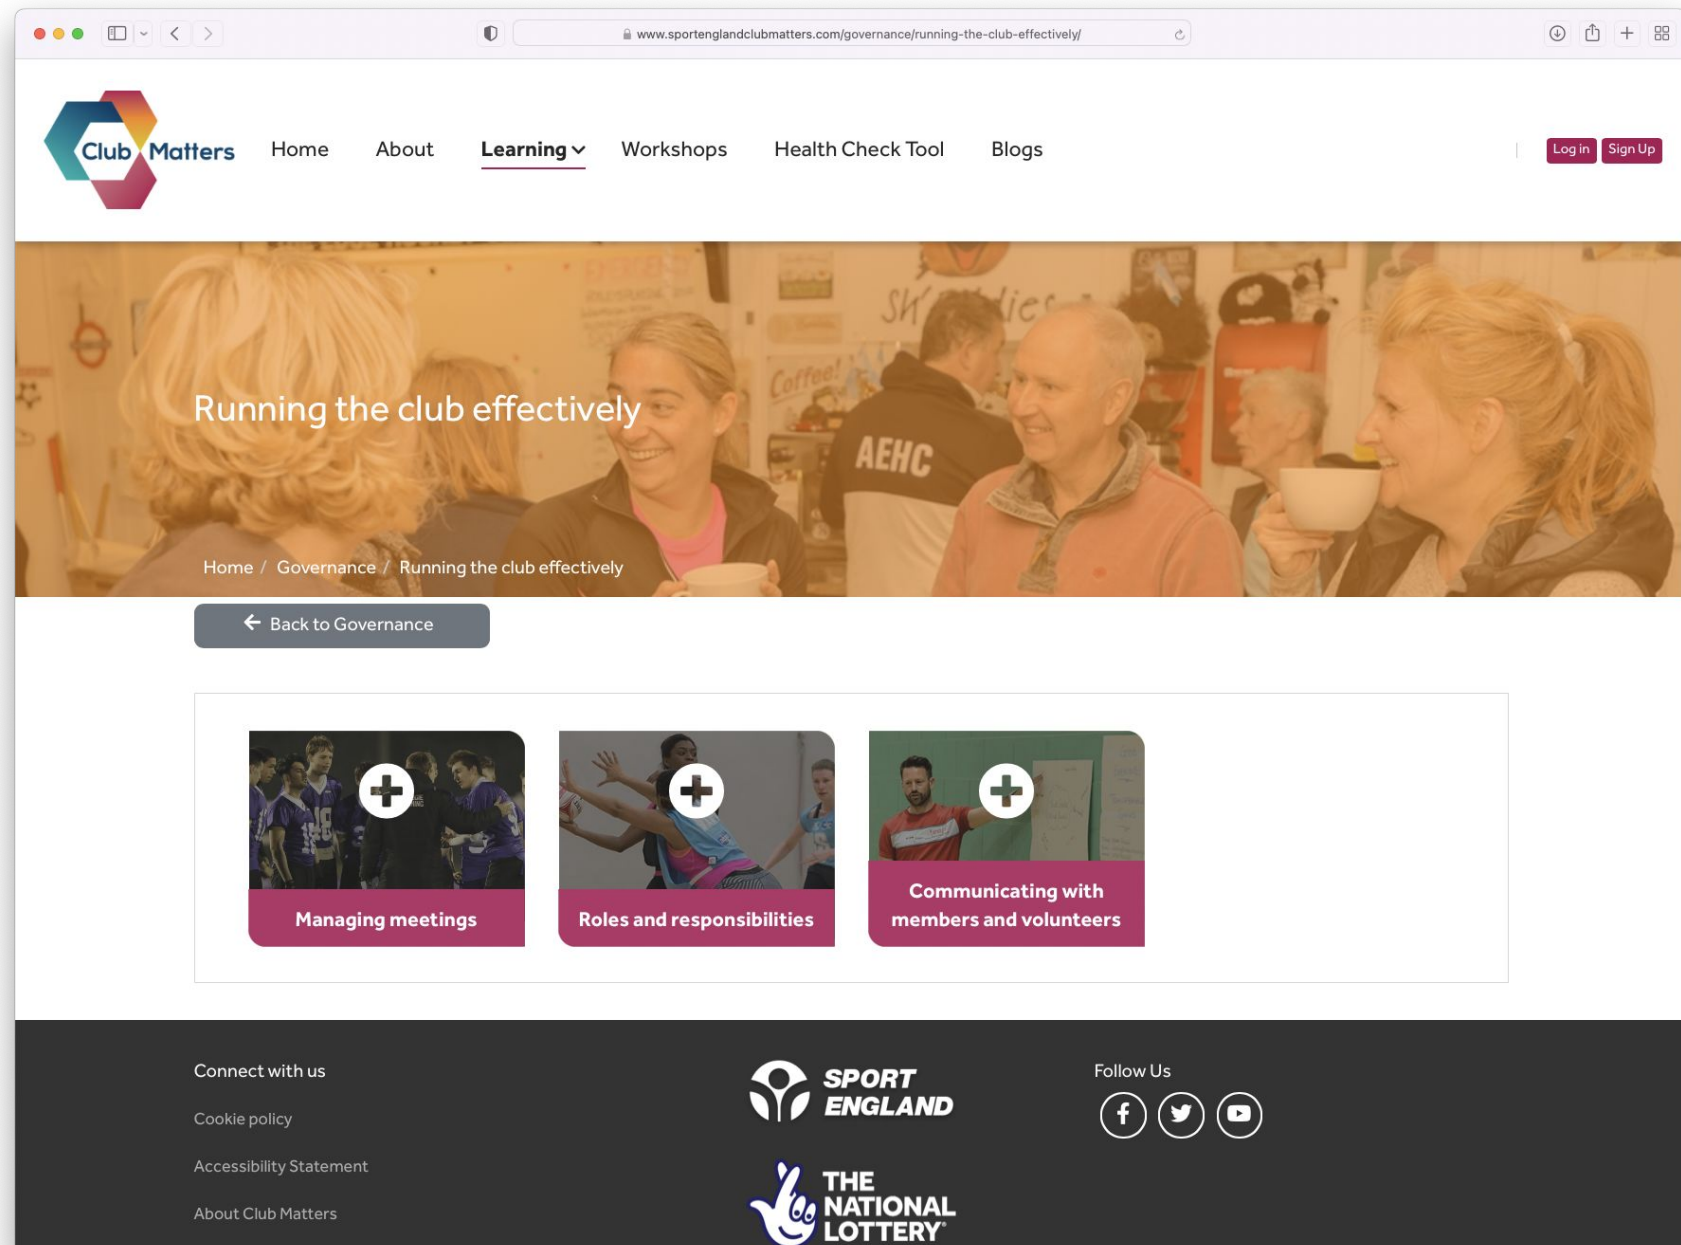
www.sportenglandclubmatters.com/governance/running-the-club-effectively/

Club Matters

Home About Learning Workshops Health Check Tool Blogs

Log in Sign Up

Running the club effectively

Home / Governance / Running the club effectively

Back to Governance

Managing meetings

Roles and responsibilities

Communicating with members and volunteers

Connect with us

Cookie policy

Accessibility Statement

About Club Matters

SPORT ENGLAND

THE NATIONAL LOTTERY

Follow Us